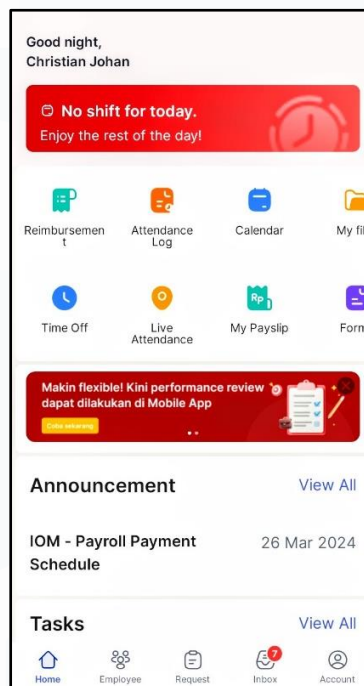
Good night,
Christian Johan

No shift for today.
Enjoy the rest of the day!

Reimbursement

Attendance Log

Calendar

My fil

Time Off

Live Attendance

My Payslip

Form

Makin flexible! Kini performance review dapat dilakukan di Mobile App

Coba sekarang

Announcement

View All

IOM - Payroll Payment Schedule

26 Mar 2024

Tasks

View All

Home

Employee

Request

7

Inbox

Account